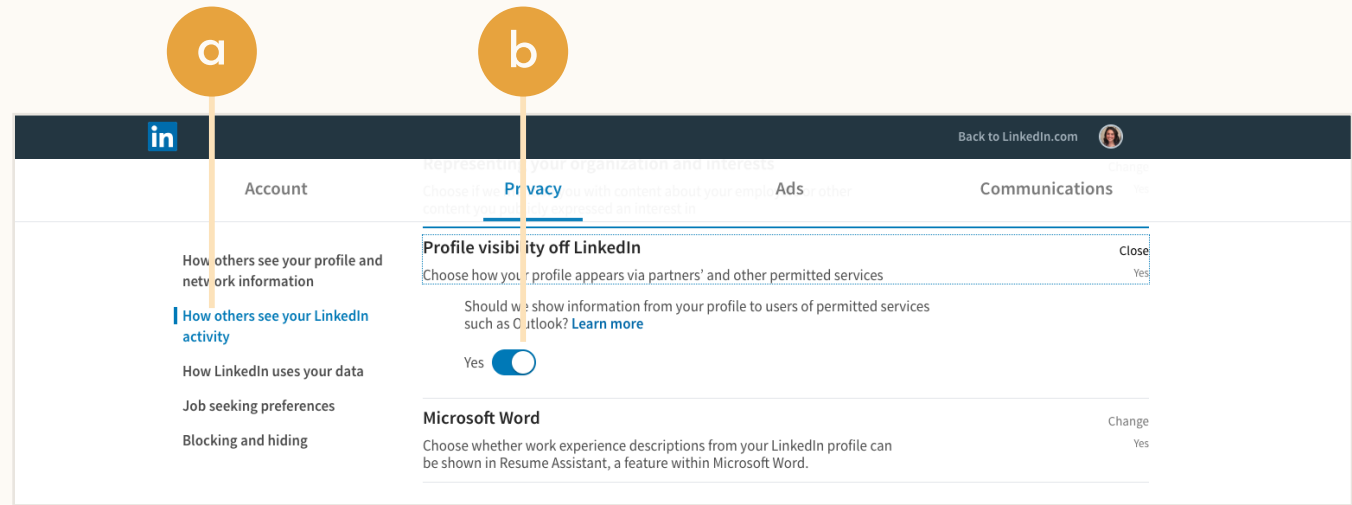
a

b

in

Back to LinkedIn.com

Representing your organization and interests

Change

Choose if we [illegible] you with content about your employer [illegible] other content you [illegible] an interest in

No

Account

Privacy

Ads

Communications

How others see your profile and network information

How others see your LinkedIn activity

How LinkedIn uses your data

Job seeking preferences

Blocking and hiding

Profile visibility off LinkedIn

Close

Choose how your profile appears via partners' and other permitted services

Yes

Should we show information from your profile to users of permitted services such as Outlook? Learn more

Yes

Microsoft Word

Change

Choose whether work experience descriptions from your LinkedIn profile can be shown in Resume Assistant, a feature within Microsoft Word.

Yes